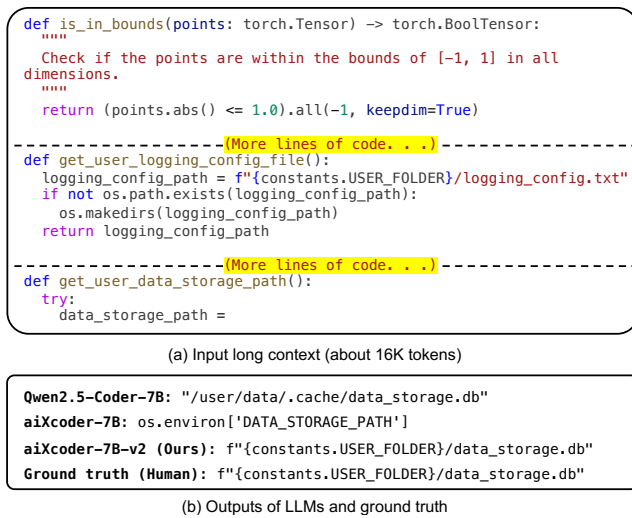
def is_in_bounds(points: torch.Tensor) -> torch.BoolTensor:
    """
    Check if the points are within the bounds of [-1, 1] in all dimensions.
    """
    return (points.abs() <= 1.0).all(-1, keepdim=True)

(More lines of code. . .)
def get_user_logging_config_file():
    logging_config_path = f"{constants.USER_FOLDER}/logging_config.txt"
    if not os.path.exists(logging_config_path):
        os.makedirs(logging_config_path)
    return logging_config_path

(More lines of code. . .)
def get_user_data_storage_path():
    try:
        data_storage_path =

(a) Input long context (about 16K tokens)

Qwen2.5-Coder-7B: "/user/data/.cache/data_storage.db"
aiXcoder-7B: os.environ['DATA_STORAGE_PATH']
aiXcoder-7B-v2 (Ours): f"{constants.USER_FOLDER}/data_storage.db"
Ground truth (Human): f"{constants.USER_FOLDER}/data_storage.db"

(b) Outputs of LLMs and ground truth